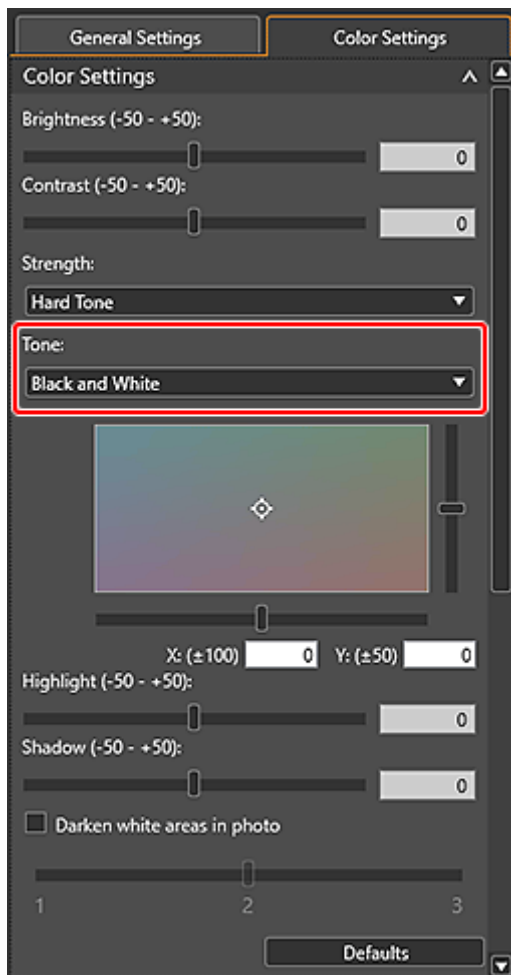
General Settings

Color Settings

Color Settings

Brightness (-50 - +50):

0

Contrast (-50 - +50):

0

Strength:

Hard Tone

Tone:

Black and White

X: (±100) 0 Y: (±50) 0

Highlight (-50 - +50):

0

Shadow (-50 - +50):

0

Darken white areas in photo

1 2 3

Defaults